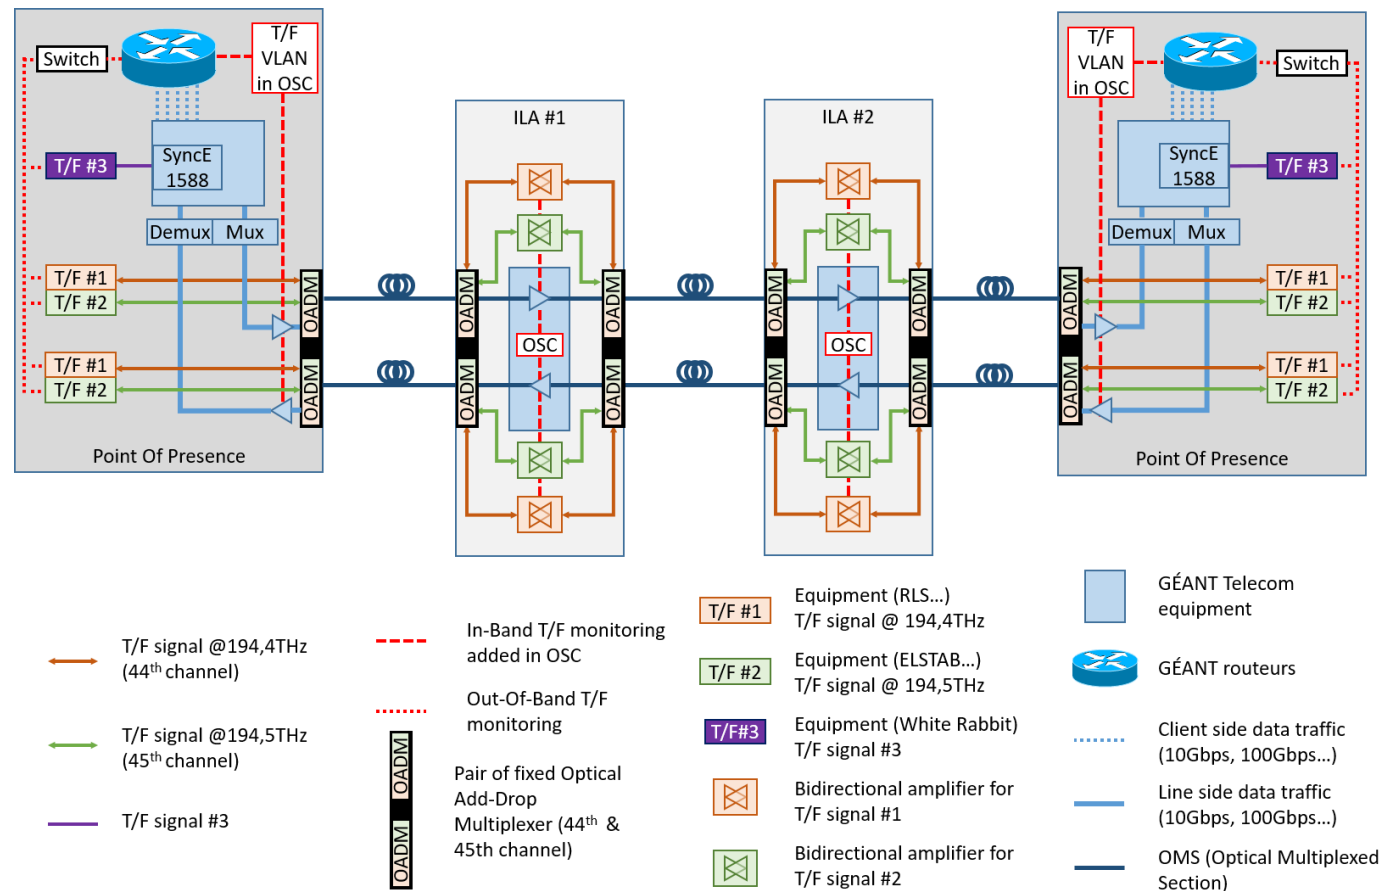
Switch
T/F VLAN in OSC
T/F #3
SyncE 1588
Demux Mux
T/F #1
T/F #2
T/F #1
T/F #2
OADM
OADM
Point Of Presence

ILA #1
OADM
OADM
OSC
OADM
OADM

ILA #2
OADM
OADM
OSC
OADM
OADM

T/F VLAN in OSC
Switch
SyncE 1588
T/F #3
Demux Mux
OADM
OADM
T/F #1
T/F #2
T/F #1
T/F #2
Point Of Presence

T/F signal @194,4THz (44$^{th}$ channel)

T/F signal @194,5THz (45$^{th}$ channel)

T/F signal #3

In-Band T/F monitoring added in OSC

Out-Of-Band T/F monitoring

OADM
OADM
Pair of fixed Optical Add-Drop Multiplexer (44$^{th}$ & 45th channel)

T/F #1 Equipment (RLS…) T/F signal @ 194,4THz

T/F #2 Equipment (ELSTAB…) T/F signal @ 194,5THz

T/F#3 Equipment (White Rabbit) T/F signal #3

Bidirectional amplifier for T/F signal #1

Bidirectional amplifier for T/F signal #2

GÉANT Telecom equipment

GÉANT routeurs

Client side data traffic (10Gbps, 100Gbps…)

Line side data traffic (10Gbps, 100Gbps…)

OMS (Optical Multiplexed Section)